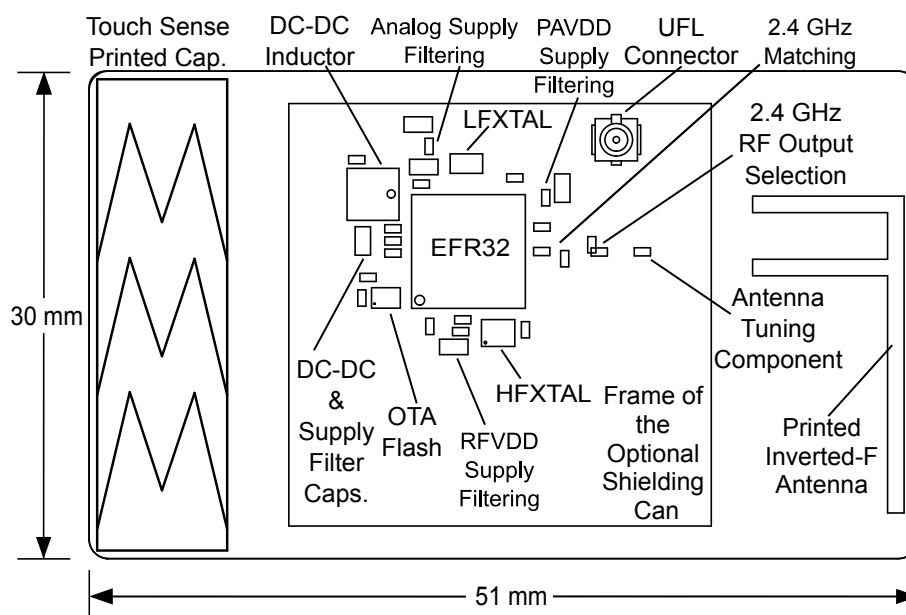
Touch Sense Printed Cap.

DC-DC Inductor

Analog Supply Filtering

PAVDD Supply Filtering

UFL Connector

2.4 GHz Matching

LFXTAL

2.4 GHz RF Output Selection

EFR32

30 mm

Antenna Tuning Component

DC-DC & Supply Filter Caps.

OTA Flash

RFVDD Supply Filtering

HFXTAL

Frame of the Optional Shielding Can

Printed Inverted-F Antenna

51 mm